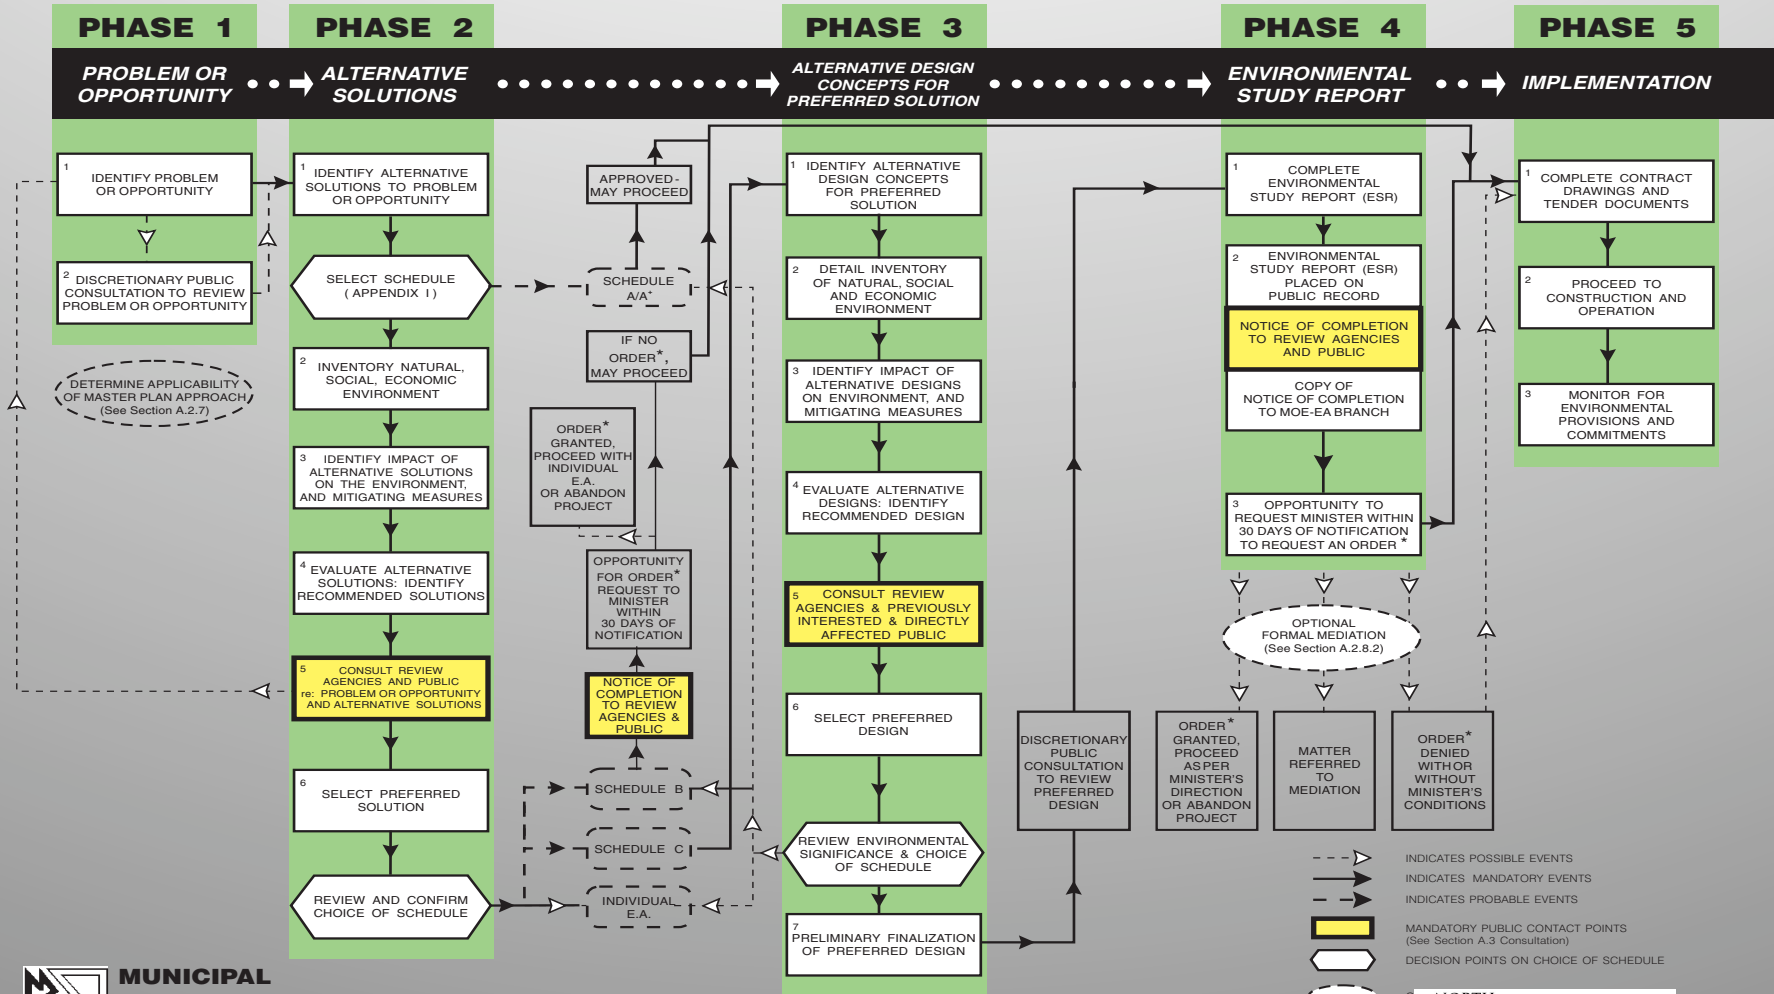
PHASE 1

PHASE 2

PHASE 3

PHASE 4

PHASE 5

PROBLEM OR OPPORTUNITY

ALTERNATIVE SOLUTIONS

ALTERNATIVE DESIGN CONCEPTS FOR PREFERRED SOLUTION

ENVIRONMENTAL STUDY REPORT

IMPLEMENTATION

1 IDENTIFY PROBLEM OR OPPORTUNITY

2 DISCRETIONARY PUBLIC CONSULTATION TO REVIEW PROBLEM OR OPPORTUNITY

DETERMINE APPLICABILITY OF MASTER PLAN APPROACH (See Section A.2.7)

1 IDENTIFY ALTERNATIVE SOLUTIONS TO PROBLEM OR OPPORTUNITY

SELECT SCHEDULE ( APPENDIX I )

2 INVENTORY NATURAL, SOCIAL, ECONOMIC ENVIRONMENT

3 IDENTIFY IMPACT OF ALTERNATIVE SOLUTIONS ON THE ENVIRONMENT, AND MITIGATING MEASURES

4 EVALUATE ALTERNATIVE SOLUTIONS: IDENTIFY RECOMMENDED SOLUTIONS

5 CONSULT REVIEW AGENCIES AND PUBLIC re: PROBLEM OR OPPORTUNITY AND ALTERNATIVE SOLUTIONS

6 SELECT PREFERRED SOLUTION

REVIEW AND CONFIRM CHOICE OF SCHEDULE

APPROVED- MAY PROCEED

SCHEDULE A/A+

IF NO ORDER*, MAY PROCEED

ORDER* GRANTED, PROCEED WITH INDIVIDUAL E.A. OR ABANDON PROJECT

OPPORTUNITY FOR ORDER* REQUEST TO MINISTER WITHIN 30 DAYS OF NOTIFICATION

NOTICE OF COMPLETION TO REVIEW AGENCIES & PUBLIC

SCHEDULE B

SCHEDULE C

INDIVIDUAL E.A.

1 IDENTIFY ALTERNATIVE DESIGN CONCEPTS FOR PREFERRED SOLUTION

2 DETAIL INVENTORY OF NATURAL, SOCIAL AND ECONOMIC ENVIRONMENT

3 IDENTIFY IMPACT OF ALTERNATIVE DESIGNS ON ENVIRONMENT, AND MITIGATING MEASURES

4 EVALUATE ALTERNATIVE DESIGNS: IDENTIFY RECOMMENDED DESIGN

5 CONSULT REVIEW AGENCIES & PREVIOUSLY INTERESTED & DIRECTLY AFFECTED PUBLIC

6 SELECT PREFERRED DESIGN

REVIEW ENVIRONMENTAL SIGNIFICANCE & CHOICE OF SCHEDULE

7 PRELIMINARY FINALIZATION OF PREFERRED DESIGN

DISCRETIONARY PUBLIC CONSULTATION TO REVIEW PREFERRED DESIGN

1 COMPLETE ENVIRONMENTAL STUDY REPORT (ESR)

2 ENVIRONMENTAL STUDY REPORT (ESR) PLACED ON PUBLIC RECORD

NOTICE OF COMPLETION TO REVIEW AGENCIES AND PUBLIC

COPY OF NOTICE OF COMPLETION TO MOE-EA BRANCH

3 OPPORTUNITY TO REQUEST MINISTER WITHIN 30 DAYS OF NOTIFICATION TO REQUEST AN ORDER *

OPTIONAL FORMAL MEDIATION (See Section A.2.8.2)

ORDER* GRANTED, PROCEED AS PER MINISTER'S DIRECTION OR ABANDON PROJECT

MATTER REFERRED TO MEDIATION

ORDER* DENIED WITH OR WITHOUT MINISTER'S CONDITIONS

1 COMPLETE CONTRACT DRAWINGS AND TENDER DOCUMENTS

2 PROCEED TO CONSTRUCTION AND OPERATION

3 MONITOR FOR ENVIRONMENTAL PROVISIONS AND COMMITMENTS

INDICATES POSSIBLE EVENTS

INDICATES MANDATORY EVENTS

INDICATES PROBABLE EVENTS

MANDATORY PUBLIC CONTACT POINTS (See Section A.3 Consultation)

DECISION POINTS ON CHOICE OF SCHEDULE

MUNICIPAL